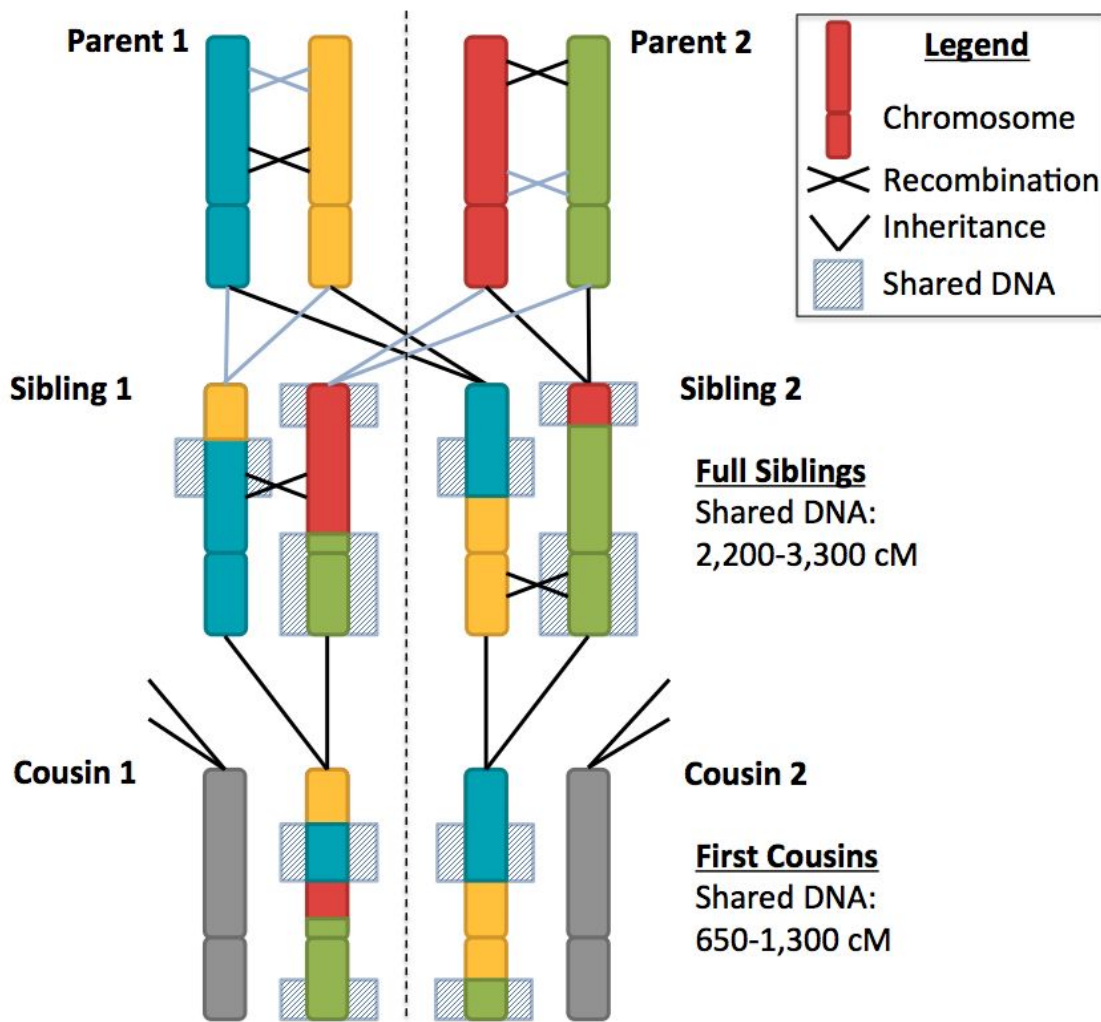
Parent 1

Parent 2

Legend

Chromosome

Recombination

Inheritance

Shared DNA

Sibling 1

Sibling 2

Full Siblings
Shared DNA:
2,200-3,300 cM

Cousin 1

Cousin 2

First Cousins
Shared DNA:
650-1,300 cM